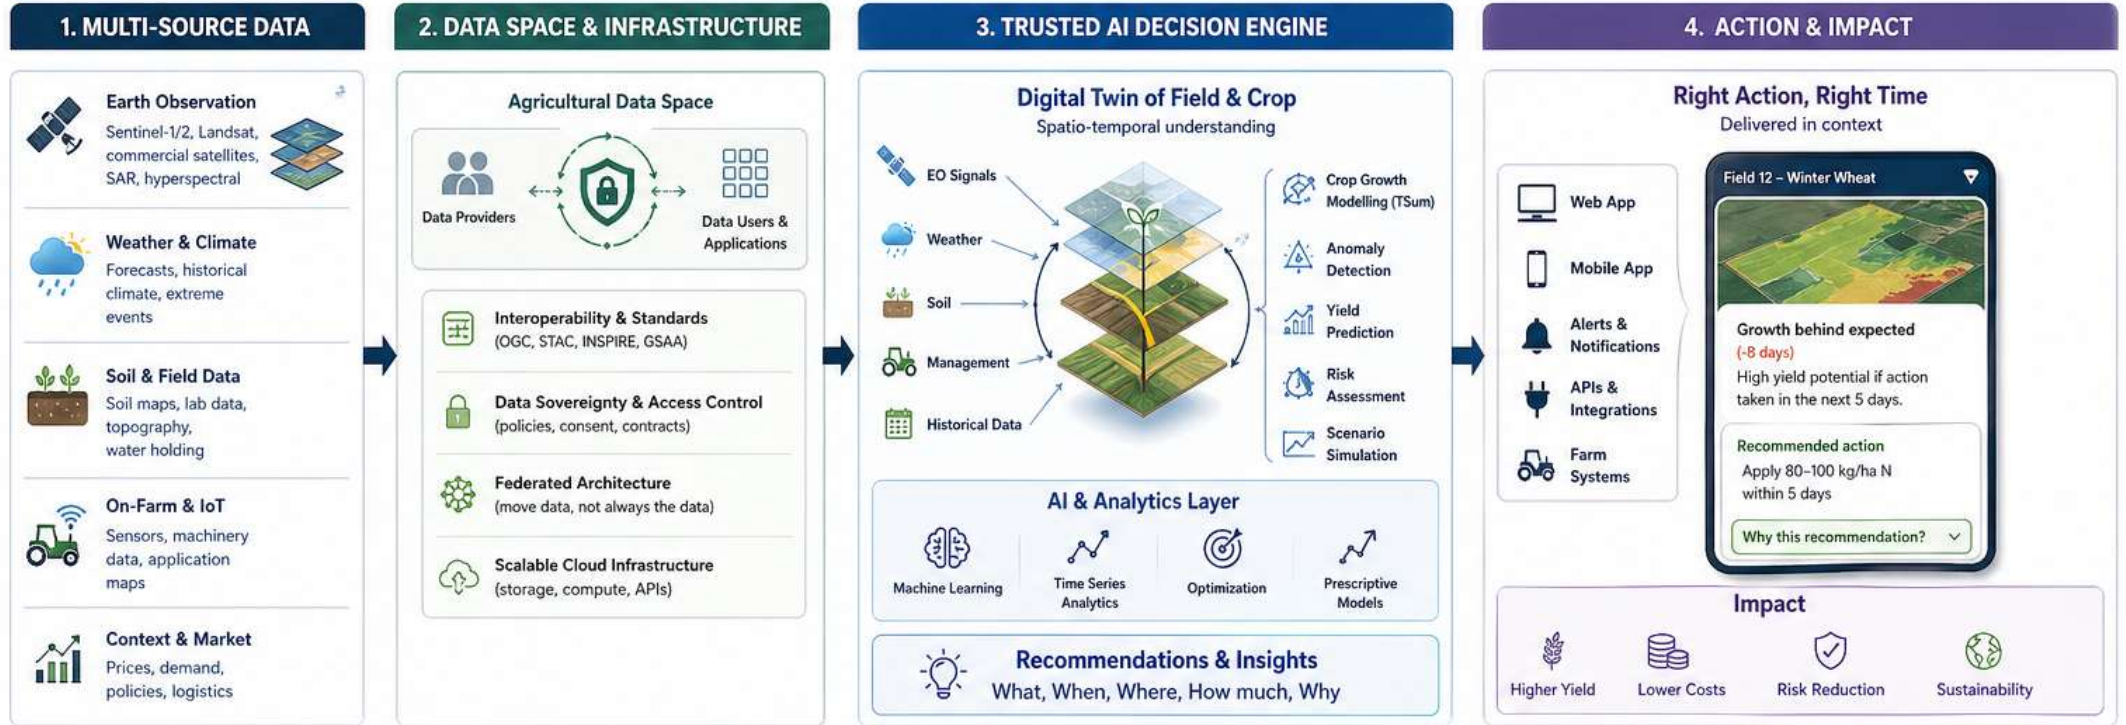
1. MULTI-SOURCE DATA

Earth Observation
Sentinel-1/2, Landsat, commercial satellites, SAR, hyperspectral

Weather & Climate
Forecasts, historical climate, extreme events

Soil & Field Data
Soil maps, lab data, topography, water holding

On-Farm & IoT
Sensors, machinery data, application maps

Context & Market
Prices, demand, policies, logistics

2. DATA SPACE & INFRASTRUCTURE

Agricultural Data Space

Data Providers

Data Users & Applications

Interoperability & Standards
(OGC, STAC, INSPIRE, GSAA)

Data Sovereignty & Access Control
(policies, consent, contracts)

Federated Architecture
(move data, not always the data)

Scalable Cloud Infrastructure
(storage, compute, APIs)

3. TRUSTED AI DECISION ENGINE

Digital Twin of Field & Crop
Spatio-temporal understanding

EO Signals
Weather
Soil
Management
Historical Data

Crop Growth Modelling (TSum)
Anomaly Detection
Yield Prediction
Risk Assessment
Scenario Simulation

AI & Analytics Layer
Machine Learning
Time Series Analytics
Optimization
Prescriptive Models

Recommendations & Insights
What, When, Where, How much, Why

4. ACTION & IMPACT

Right Action, Right Time
Delivered in context

Web App
Mobile App
Alerts & Notifications
APIs & Integrations
Farm Systems

Field 12 – Winter Wheat

Growth behind expected
(-8 days)
High yield potential if action taken in the next 5 days.

Recommended action
Apply 80–100 kg/ha N within 5 days

Why this recommendation?

Impact
Higher Yield
Lower Costs
Risk Reduction
Sustainability